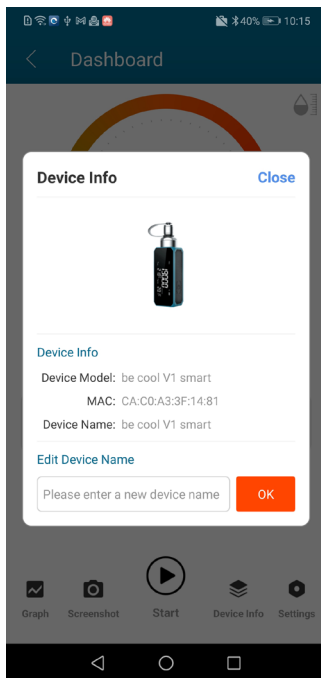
40% 10:15

Dashboard

Device Info

Close

Device Info

Device Model: be cool V1 smart

MAC: CA:C0:A3:3F:14:81

Device Name: be cool V1 smart

Edit Device Name

Please enter a new device name

OK

Graph

Screenshot

Start

Device Info

Settings